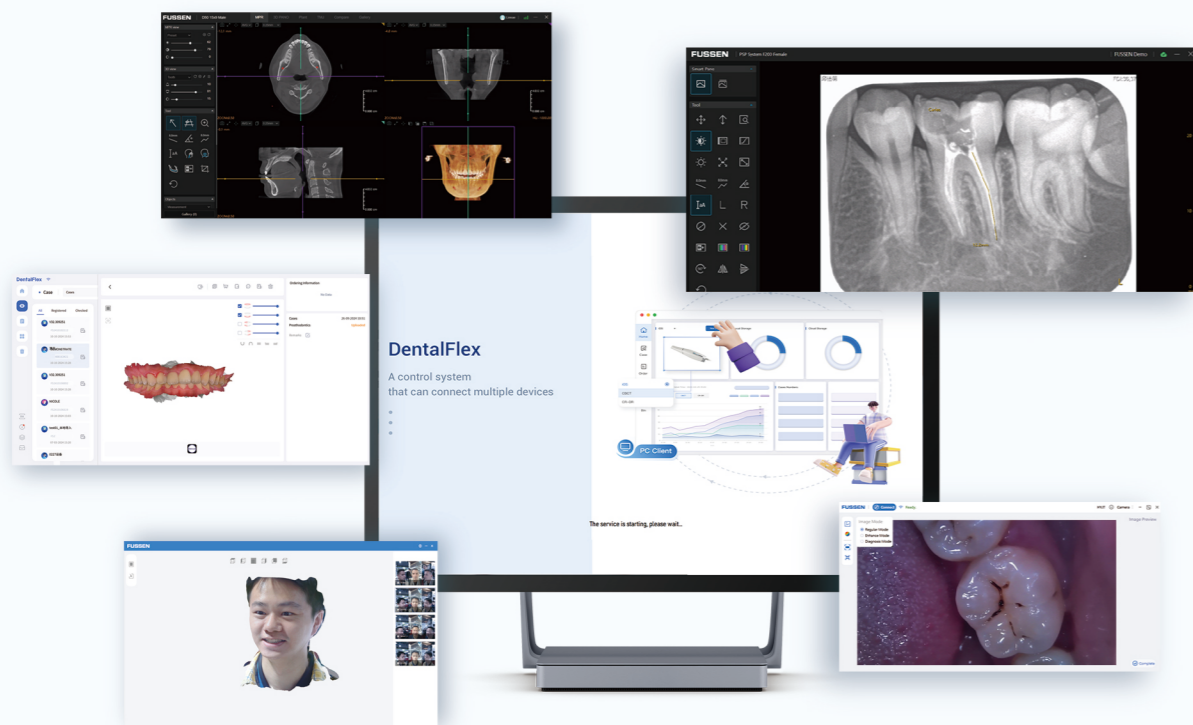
FUSSEN

FUSSEN PSP System

FUSSEN Demo

DentalFlex

A control system that can connect multiple devices

PC Client

The service is starting, please wait...

DentalFlex

Case

Ordering Information

FUSSEN

FUSSEN

Connect

Ready

Camera

Image Mode

Regular Mode

Enhance Mode

Diagnose Mode

Image Preview

Complete